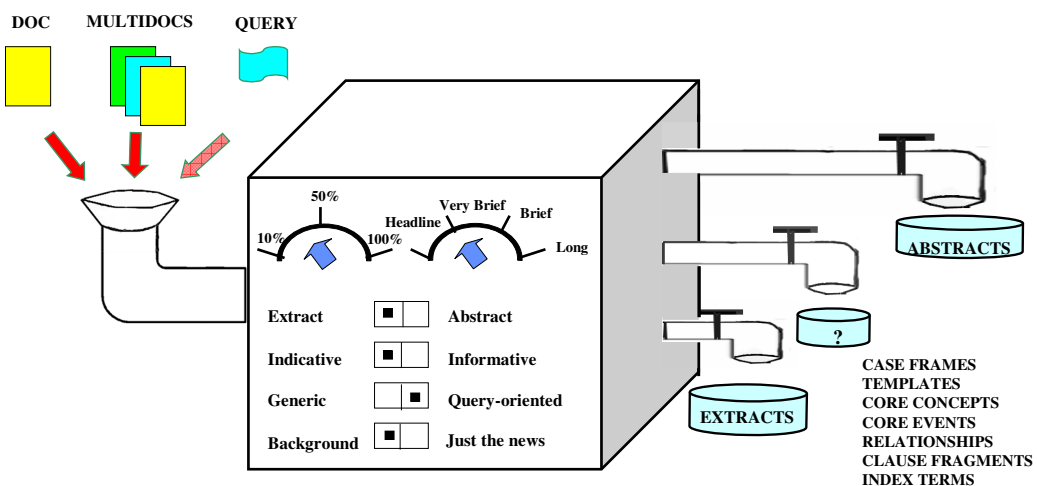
DOC MULTIDOCS QUERY

50%
10%
100%
Headline
Very Brief
Brief
Long

Extract Abstract
Indicative Informative
Generic Query-oriented
Background Just the news

ABSTRACTS
?
EXTRACTS

CASE FRAMES
TEMPLATES
CORE CONCEPTS
CORE EVENTS
RELATIONSHIPS
CLAUSE FRAGMENTS
INDEX TERMS